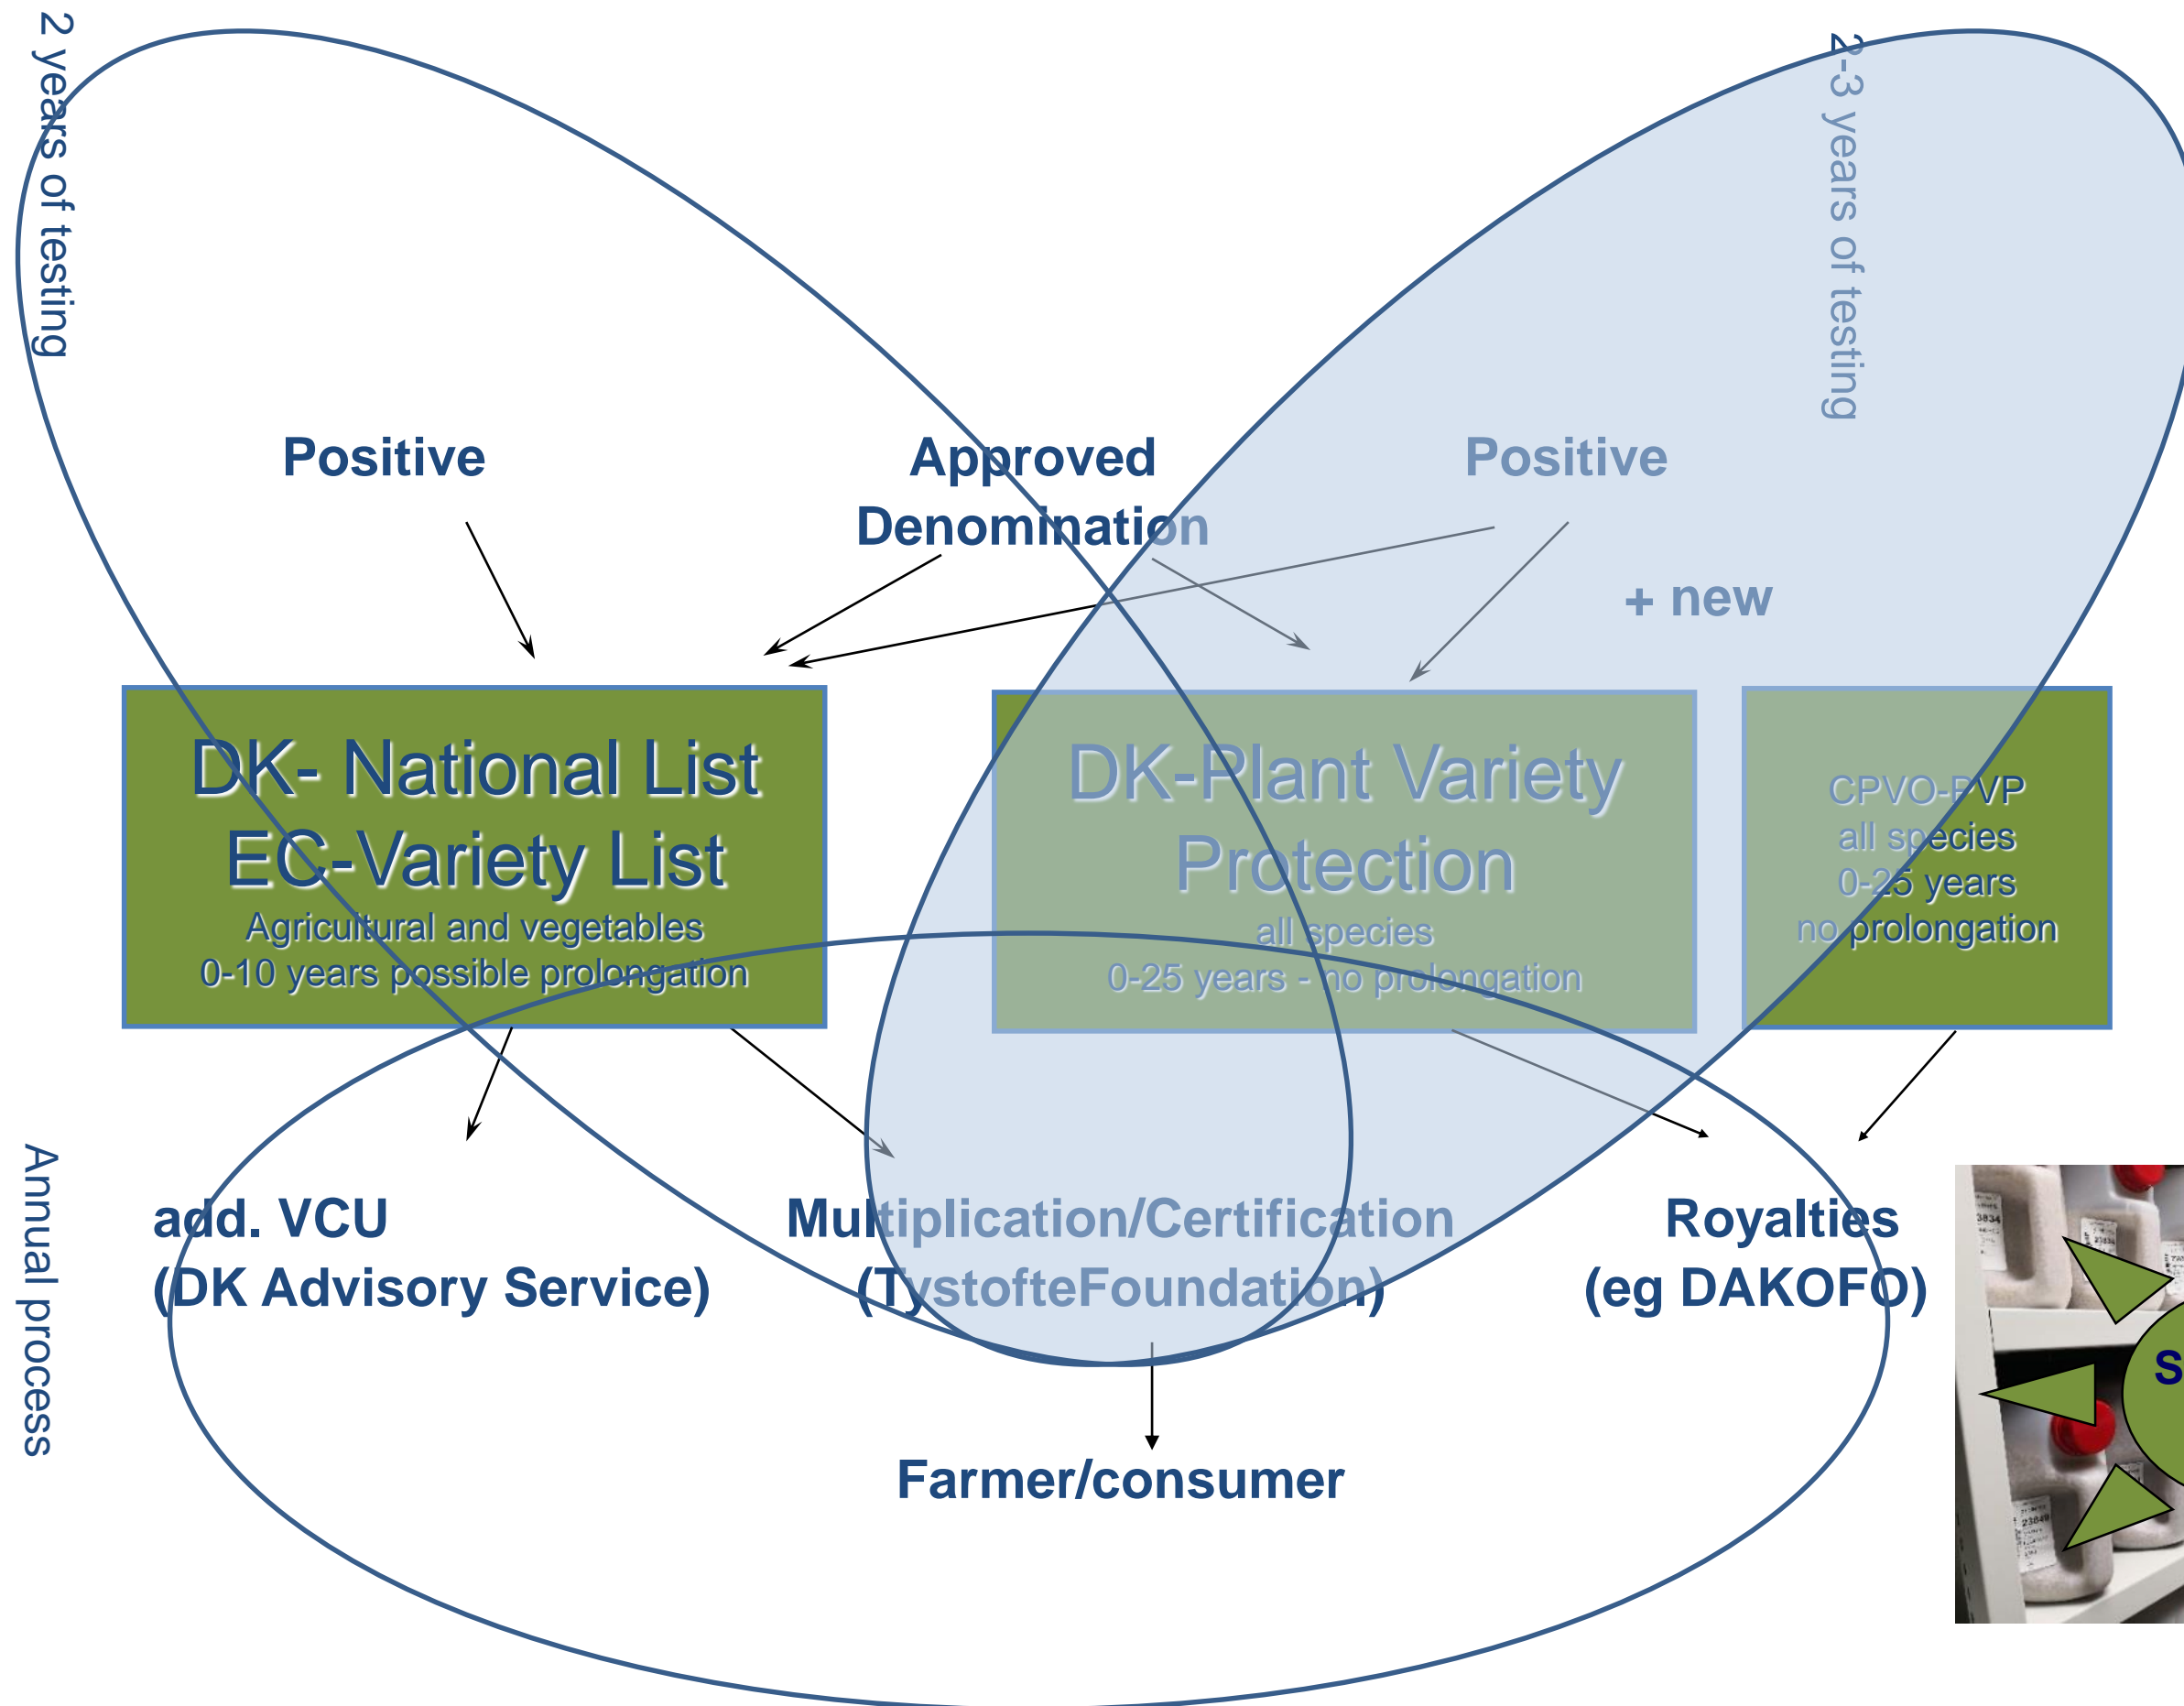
2 years of testing

2-3 years of testing

Positive

Approved Denomination

Positive

+ new

DK- National List
EC-Variety List
Agricultural and vegetables
0-10 years possible prolongation

DK-Plant Variety Protection
all species
0-25 years - no prolongation

CPVO-PVP
all species
0-25 years
no prolongation

Annual process

add. VCU
(DK Advisory Service)

Multiplication/Certification
(TystofteFoundation)

Royalties
(eg DAKOFO)

Farmer/consumer

S